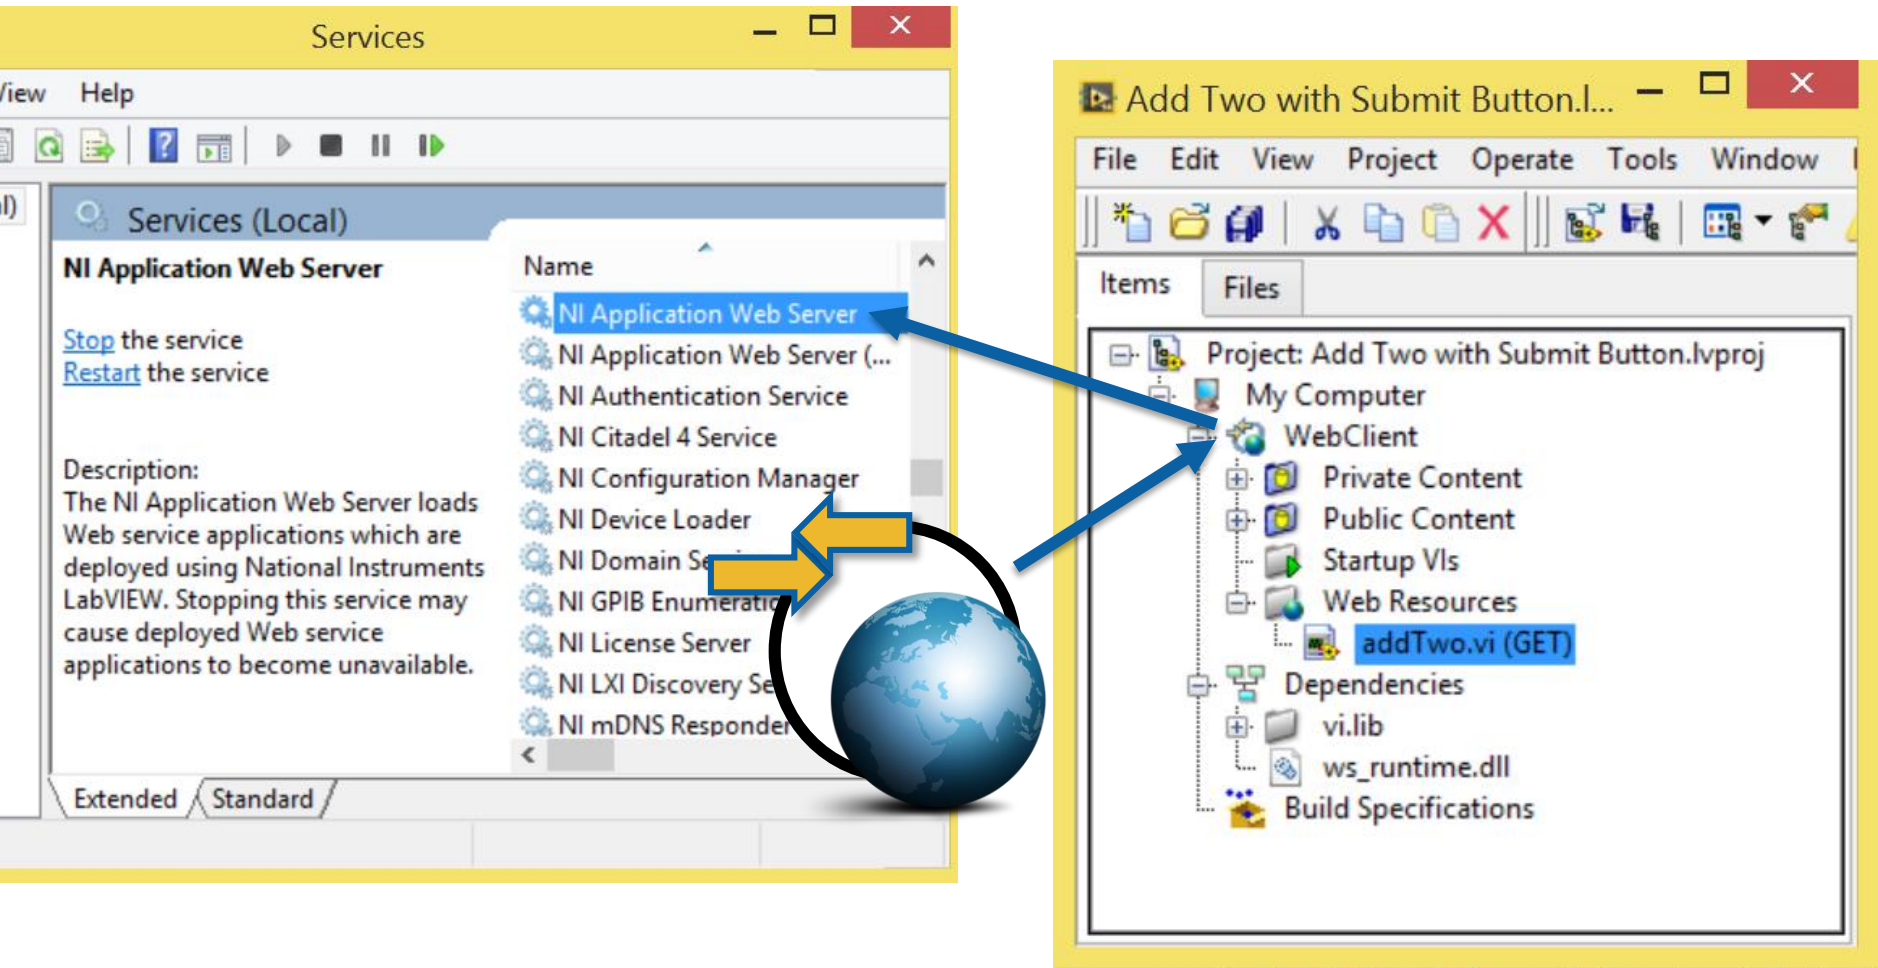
Services

iew Help

l)

Services (Local)

NI Application Web Server

Stop the service
Restart the service

Description:
The NI Application Web Server loads Web service applications which are deployed using National Instruments LabVIEW. Stopping this service may cause deployed Web service applications to become unavailable.

Name

NI Application Web Server
NI Application Web Server (...
NI Authentication Service
NI Citadel 4 Service
NI Configuration Manager
NI Device Loader
NI Domain Se
NI GPIB Enumeratio
NI License Server
NI LXI Discovery Se
NI mDNS Responder

Extended Standard

Add Two with Submit Button.l...

File Edit View Project Operate Tools Window

Items Files

Project: Add Two with Submit Button.lvproj
My Computer
WebClient
Private Content
Public Content
Startup VIs
Web Resources
addTwo.vi (GET)
Dependencies
vi.lib
ws_runtime.dll
Build Specifications